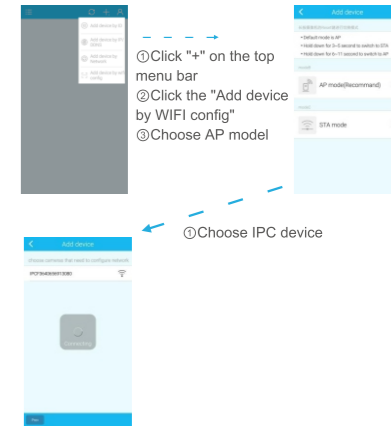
①Click "+" on the top menu bar
②Click the "Add device by WIFI config"
③Choose AP model

Add device
• Default mode is AP
• Hold down for 3~5 second to switch to STA
• Hold down for 6~11 second to switch to AP
AP mode(Recommand)
STA mode

①Choose IPC device

Add device
choose cameras that need to configure network
IPCF9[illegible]
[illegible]